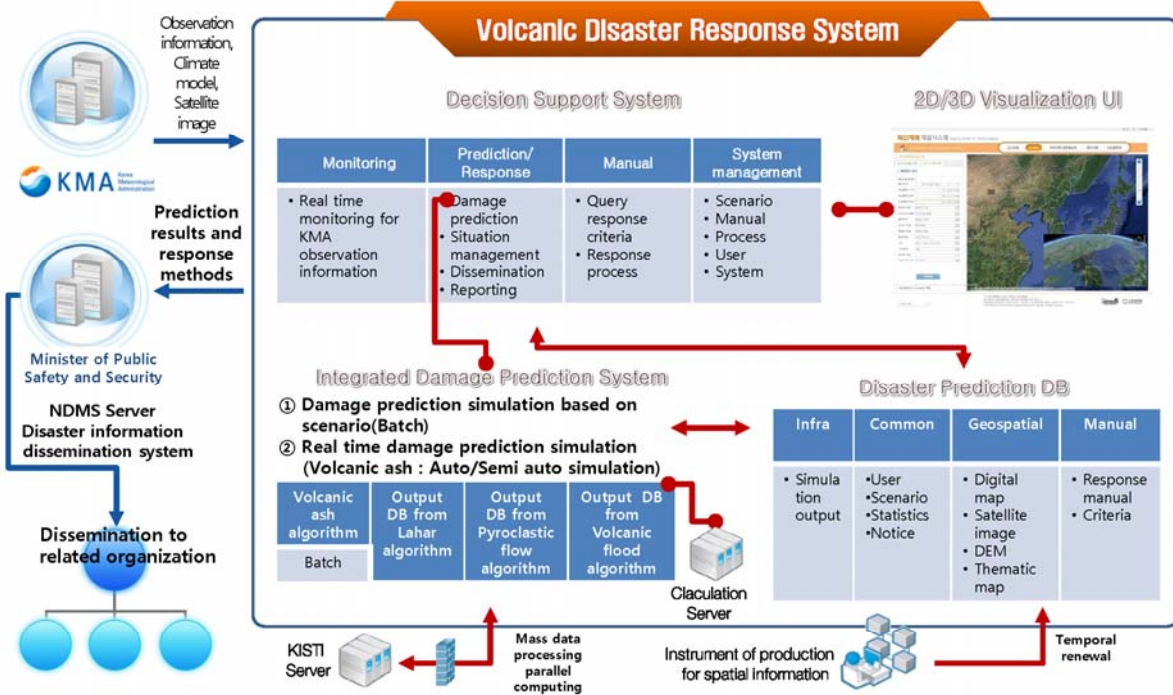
Volcanic Disaster Response System

Observation information, Climate model, Satellite image

KMA Korea Meteorological Administration

Prediction results and response methods

Minister of Public Safety and Security

NDMS Server Disaster information dissemination system

Dissemination to related organization

Decision Support System

2D/3D Visualization UI

| Monitoring | Prediction/ Response | Manual | System management |
|---|---|---|---|
| • Real time monitoring for KMA observation information | • Damage prediction • Situation management • Dissemination • Reporting | • Query response criteria • Response process | • Scenario • Manual • Process • User • System |

Integrated Damage Prediction System

① Damage prediction simulation based on scenario(Batch)
② Real time damage prediction simulation (Volcanic ash : Auto/Semi auto simulation)

| Volcanic ash algorithm | Output DB from Lahar algorithm | Output DB from Pyroclastic flow algorithm | Output DB from Volcanic flood algorithm |
|---|---|---|---|
| Batch | | | |

Claculation Server

Disaster Prediction DB

| Infra | Common | Geospatial | Manual |
|---|---|---|---|
| • Simulation output | •User •Scenario •Statistics •Notice | • Digital map • Satellite image • DEM • Thematic map | • Response manual • Criteria |

KISTI Server

Mass data processing parallel computing

Instrument of production for spatial information

Temporal renewal